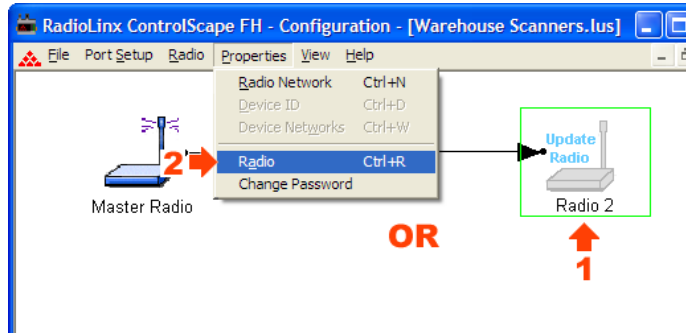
RadioLinx ControlScape FH - Configuration - [Warehouse Scanners.lus]

File Port Setup Radio Properties View Help

Radio Network Ctrl+N
Device ID Ctrl+D
Device Networks Ctrl+W
Radio Ctrl+R
Change Password

2

Master Radio

OR

Update Radio

Radio 2

1